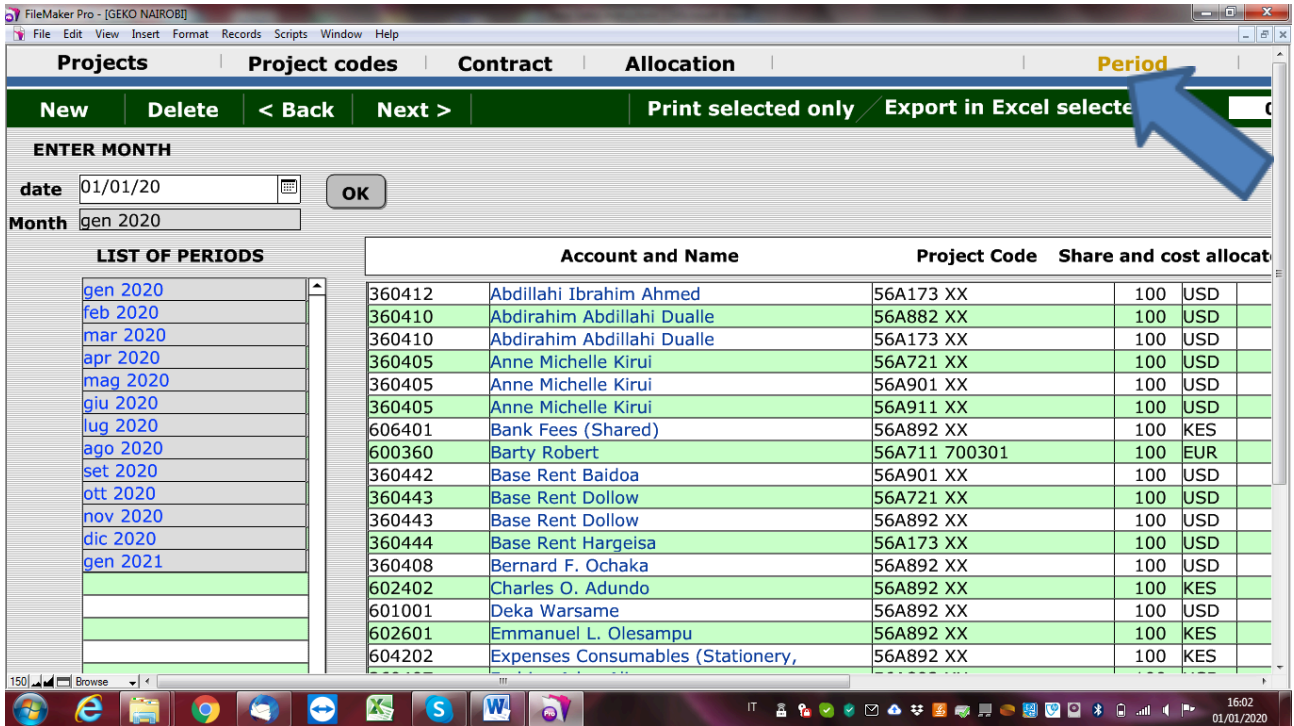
FileMaker Pro - [GEKO NAIROBI]

File Edit View Insert Format Records Scripts Window Help

Projects | Project codes | Contract | Allocation | Period

New | Delete | < Back | Next > | Print selected only | Export in Excel selecte

ENTER MONTH

date 01/01/20 OK

Month gen 2020

LIST OF PERIODS

gen 2020
feb 2020
mar 2020
apr 2020
mag 2020
giu 2020
lug 2020
ago 2020
set 2020
ott 2020
nov 2020
dic 2020
gen 2021

| | Account and Name | Project Code | Share and cost allocat | |
|---|---|---|---|---|
| 360412 | Abdillahi Ibrahim Ahmed | 56A173 XX | 100 | USD |
| 360410 | Abdirahim Abdillahi Dualle | 56A882 XX | 100 | USD |
| 360410 | Abdirahim Abdillahi Dualle | 56A173 XX | 100 | USD |
| 360405 | Anne Michelle Kirui | 56A721 XX | 100 | USD |
| 360405 | Anne Michelle Kirui | 56A901 XX | 100 | USD |
| 360405 | Anne Michelle Kirui | 56A911 XX | 100 | USD |
| 606401 | Bank Fees (Shared) | 56A892 XX | 100 | KES |
| 600360 | Barty Robert | 56A711 700301 | 100 | EUR |
| 360442 | Base Rent Baidoa | 56A901 XX | 100 | USD |
| 360443 | Base Rent Dollow | 56A721 XX | 100 | USD |
| 360443 | Base Rent Dollow | 56A892 XX | 100 | USD |
| 360444 | Base Rent Hargeisa | 56A173 XX | 100 | USD |
| 360408 | Bernard F. Ochaka | 56A892 XX | 100 | USD |
| 602402 | Charles O. Adundo | 56A892 XX | 100 | KES |
| 601001 | Deka Warsame | 56A892 XX | 100 | USD |
| 602601 | Emmanuel L. Olesampu | 56A892 XX | 100 | KES |
| 604202 | Expenses Consumables (Stationery, | 56A892 XX | 100 | KES |

150 Browse

IT 16:02 01/01/2020